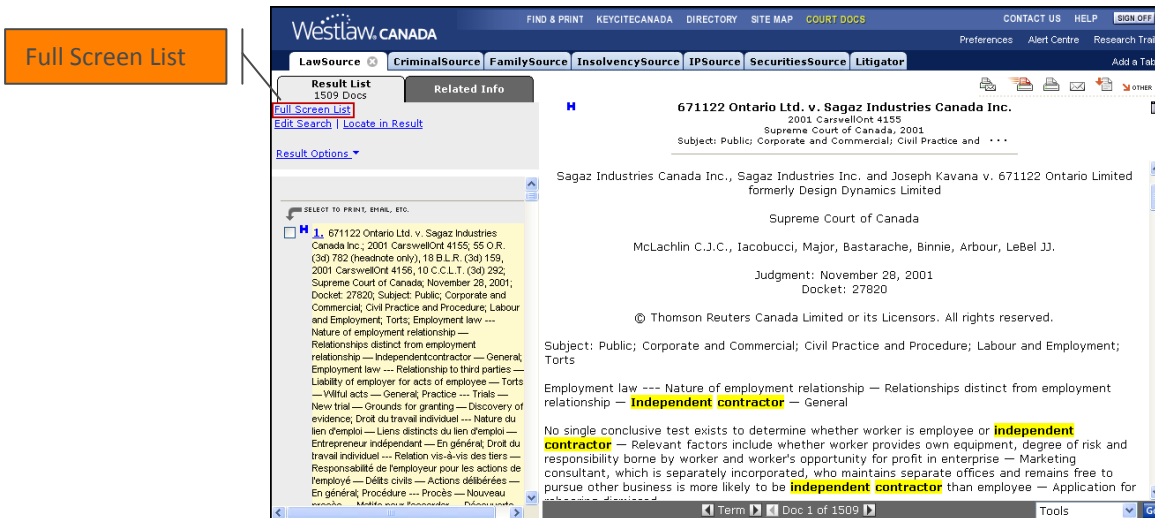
Full Screen List

Westlaw CANADA

FIND & PRINT KEYCITECANADA DIRECTORY SITE MAP COURT DOCS

CONTACT US HELP SIGN OFF

Preferences Alert Centre Research Trail

LawSource CriminalSource FamilySource InsolvencySource IPSource SecuritiesSource Litigator

Add a Tab

Result List
1509 Docs

Related Info

Full Screen List
Edit Search | Locate in Result

Result Options

SELECT TO PRINT, EMAIL, ETC.

1. 671122 Ontario Ltd. v. Sagaz Industries Canada Inc.; 2001 CarswellOnt 4155; 55 O.R. (3d) 782 (headnote only), 18 B.L.R. (3d) 159, 2001 CarswellOnt 4156, 10 C.C.L.T. (3d) 292; Supreme Court of Canada; November 28, 2001; Docket: 27820; Subject: Public; Corporate and Commercial; Civil Practice and Procedure; Labour and Employment; Torts; Employment law --- Nature of employment relationship — Relationships distinct from employment relationship — Independentcontractor — General; Employment law --- Relationship to third parties — Liability of employer for acts of employee — Torts — Wilful acts — General; Practice --- Trials — New trial — Grounds for granting — Discovery of evidence; Droit du travail individuel --- Nature du lien d'emploi — Liens distincts du lien d'emploi — Entrepreneur indépendant — En général; Droit du travail individuel --- Relation vis-à-vis des tiers — Responsabilité de l'employeur pour les actions de l'employé — Délits civils — Actions délibérées — En général; Procédure --- Procès — Nouveau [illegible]

OTHER

671122 Ontario Ltd. v. Sagaz Industries Canada Inc.
2001 CarswellOnt 4155
Supreme Court of Canada, 2001
Subject: Public; Corporate and Commercial; Civil Practice and ...

Sagaz Industries Canada Inc., Sagaz Industries Inc. and Joseph Kavana v. 671122 Ontario Limited formerly Design Dynamics Limited

Supreme Court of Canada

McLachlin C.J.C., Iacobucci, Major, Bastarache, Binnie, Arbour, LeBel JJ.

Judgment: November 28, 2001
Docket: 27820

© Thomson Reuters Canada Limited or its Licensors. All rights reserved.

Subject: Public; Corporate and Commercial; Civil Practice and Procedure; Labour and Employment; Torts

Employment law --- Nature of employment relationship — Relationships distinct from employment relationship — Independent contractor — General

No single conclusive test exists to determine whether worker is employee or independent contractor — Relevant factors include whether worker provides own equipment, degree of risk and responsibility borne by worker and worker's opportunity for profit in enterprise — Marketing consultant, which is separately incorporated, who maintains separate offices and remains free to pursue other business is more likely to be independent contractor than employee — Application for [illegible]

Term Doc 1 of 1509

Tools